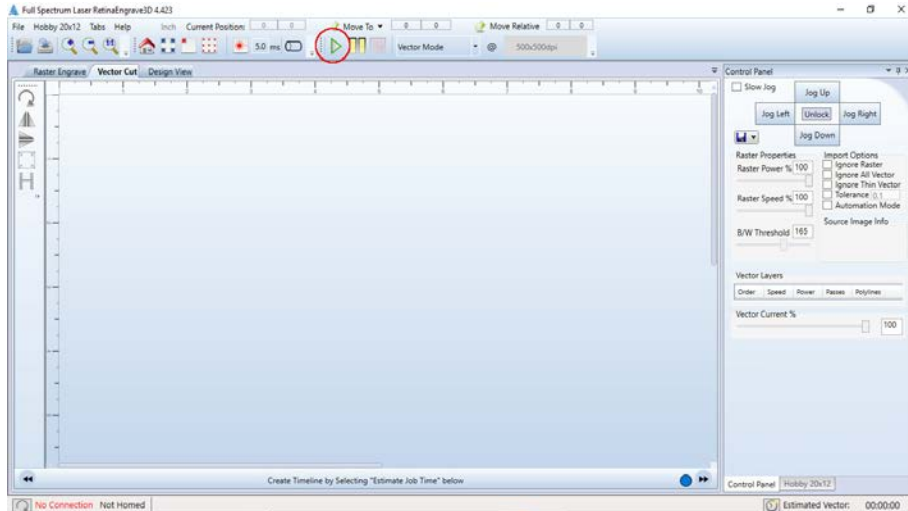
Full Spectrum Laser RetinaEngrave3D 4.423

File Hobby 20x12 Tabs Help Inch Current Position: 0 0 Move To 0 0 Move Relative 0 0

5.0 ms Vector Mode @ 500x500dpi

Raster Engrave Vector Cut Design View

Control Panel

Slow Jog
Jog Up
Jog Left Unlock Jog Right
Jog Down

Raster Properties
Raster Power % 100
Raster Speed % 100
B/W Threshold 165

Import Options
Ignore Raster
Ignore All Vector
Ignore Thin Vector
Tolerance 0.1
Automation Mode
Source Image Info

Vector Layers
| Order | Speed | Power | Passes | Polylines |
|---|---|---|---|---|

Vector Current %
100

Create Timeline by Selecting "Estimate Job Time" below

Control Panel Hobby 20x12

No Connection Not Homed

Estimated Vector: 00:00:00